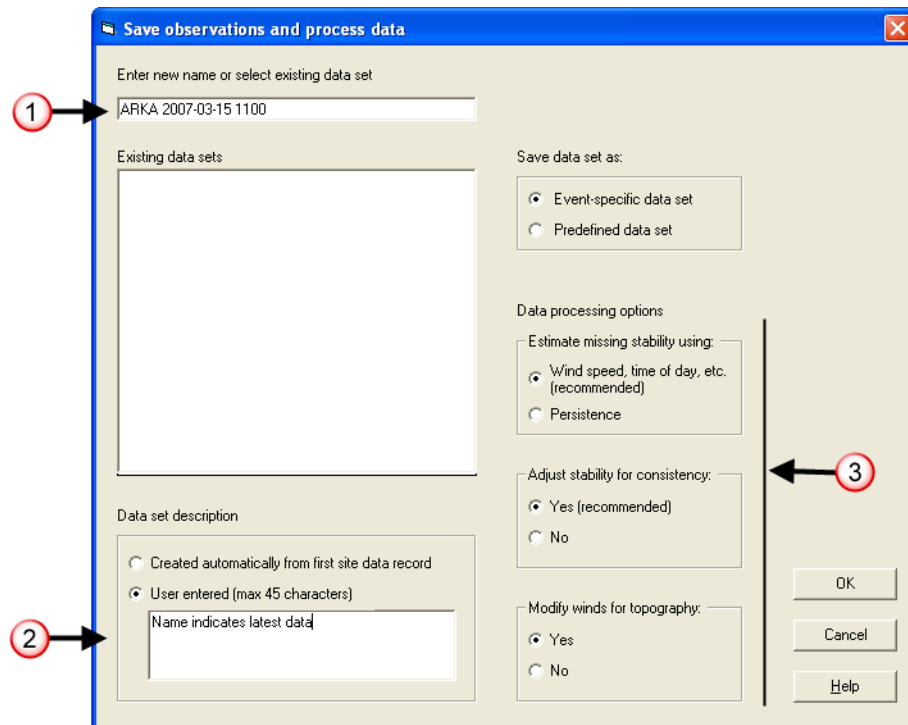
Save observations and process data

1

Enter new name or select existing data set

ARKA 2007-03-15 1100

Existing data sets

Save data set as:

Event-specific data set

Predefined data set

Data processing options

Estimate missing stability using:

Wind speed, time of day, etc. (recommended)

Persistence

Adjust stability for consistency:

Yes (recommended)

No

3

Data set description

Created automatically from first site data record

User entered (max 45 characters)

Name indicates latest data

2

Modify winds for topography:

Yes

No

OK

Cancel

Help